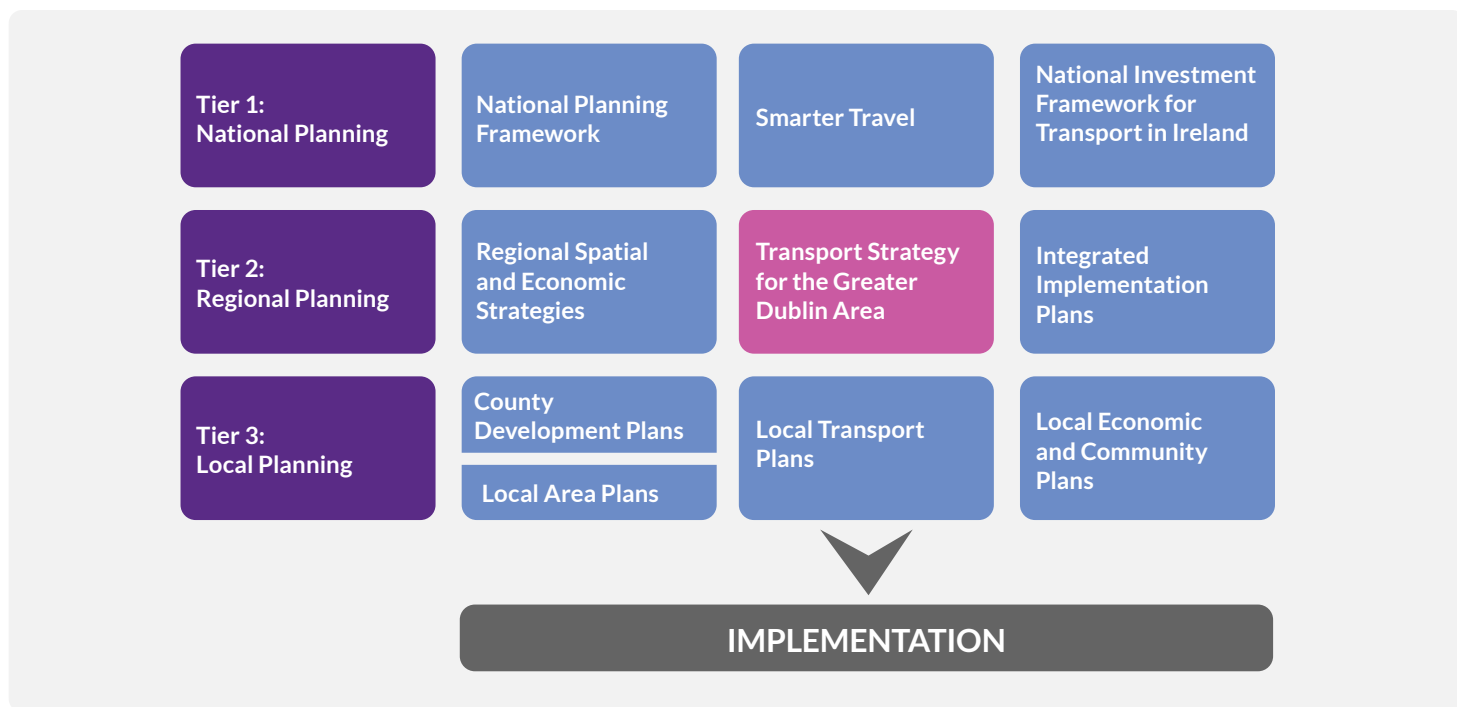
Tier 1:
National Planning

National Planning Framework

Smarter Travel

National Investment Framework for Transport in Ireland

Tier 2:
Regional Planning

Regional Spatial and Economic Strategies

Transport Strategy for the Greater Dublin Area

Integrated Implementation Plans

Tier 3:
Local Planning

County Development Plans

Local Area Plans

Local Transport Plans

Local Economic and Community Plans

IMPLEMENTATION